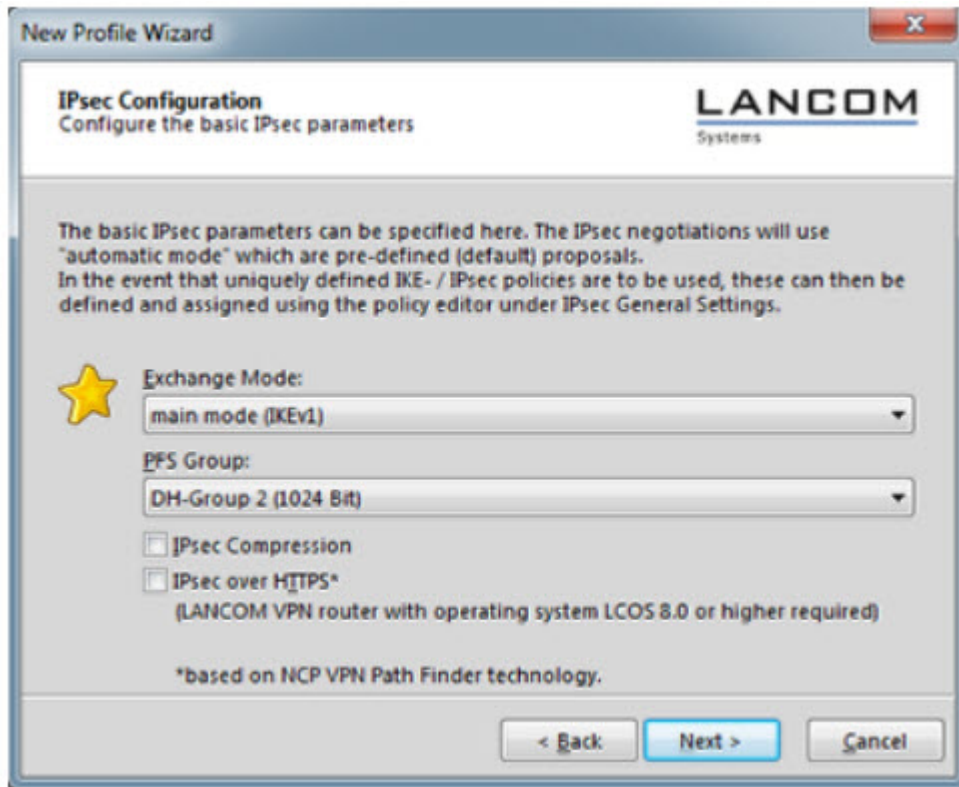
New Profile Wizard

IPsec Configuration
Configure the basic IPsec parameters

LANCOM
Systems

The basic IPsec parameters can be specified here. The IPsec negotiations will use "automatic mode" which are pre-defined (default) proposals.
In the event that uniquely defined IKE- / IPsec policies are to be used, these can then be defined and assigned using the policy editor under IPsec General Settings.

Exchange Mode:
main mode (IKEv1)

PFS Group:
DH-Group 2 (1024 Bit)

IPsec Compression

IPsec over HTTPS*
(LANCOM VPN router with operating system LCOS 8.0 or higher required)

*based on NCP VPN Path Finder technology.

< Back
Next >
Cancel